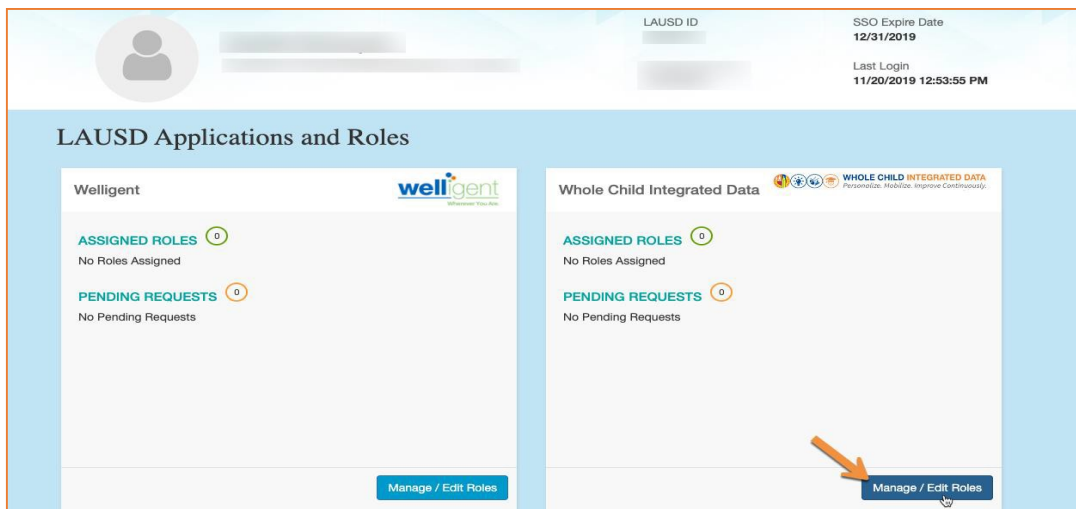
LAUSD ID

SSO Expire Date
12/31/2019

Last Login
11/20/2019 12:53:55 PM

LAUSD Applications and Roles

Welligent

welligent
Wherever You Are

ASSIGNED ROLES 0
No Roles Assigned

PENDING REQUESTS 0
No Pending Requests

Manage / Edit Roles

Whole Child Integrated Data

WHOLE CHILD INTEGRATED DATA
Personalize. Mobilize. Improve Continuously.

ASSIGNED ROLES 0
No Roles Assigned

PENDING REQUESTS 0
No Pending Requests

Manage / Edit Roles